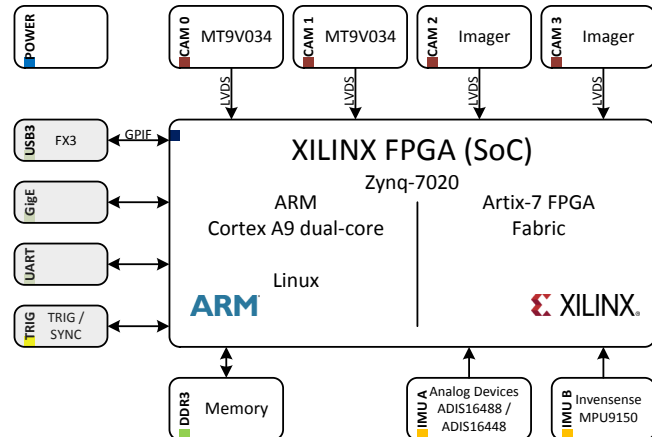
POWER

CAM 0 MT9V034

CAM 1 MT9V034

CAM 2 Imager

CAM 3 Imager

LVDS

LVDS

LVDS

LVDS

USB3 FX3

GPIF

GigE

UART

TRIG TRIG / SYNC

XILINX FPGA (SoC)

Zynq-7020

ARM
Cortex A9 dual-core

Artix-7 FPGA
Fabric

Linux

ARM

XILINX.

DDR3 Memory

IMU A Analog Devices ADIS16488 / ADIS16448

IMU B Invensense MPU9150